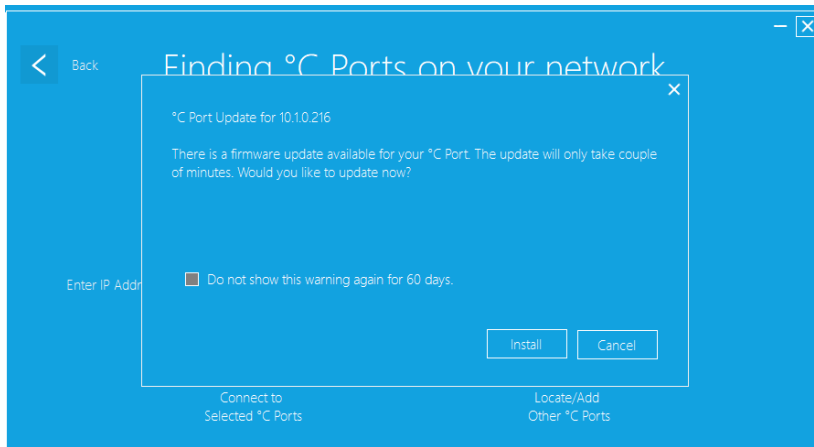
Back

Finding °C Ports on your network

°C Port Update for 10.1.0.216

There is a firmware update available for your °C Port. The update will only take couple of minutes. Would you like to update now?

Enter IP Addr

Do not show this warning again for 60 days.

Install

Cancel

Connect to Selected °C Ports

Locate/Add Other °C Ports